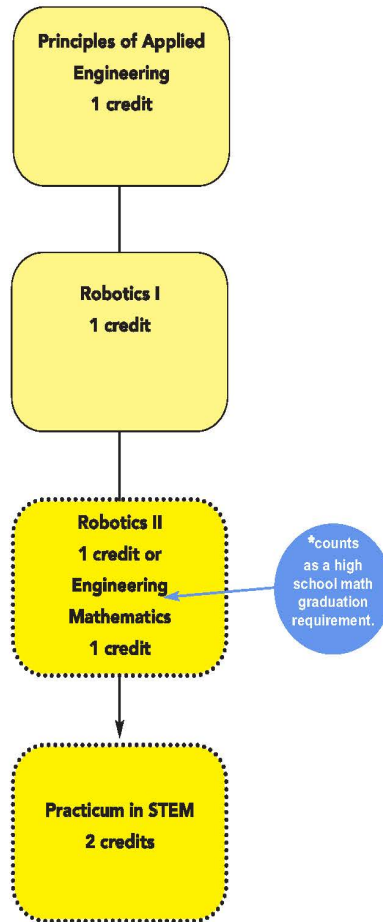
Principles of Applied Engineering
1 credit

Robotics I
1 credit

Robotics II
1 credit or
Engineering Mathematics
1 credit

*counts as a high school math graduation requirement.

Practicum in STEM
2 credits